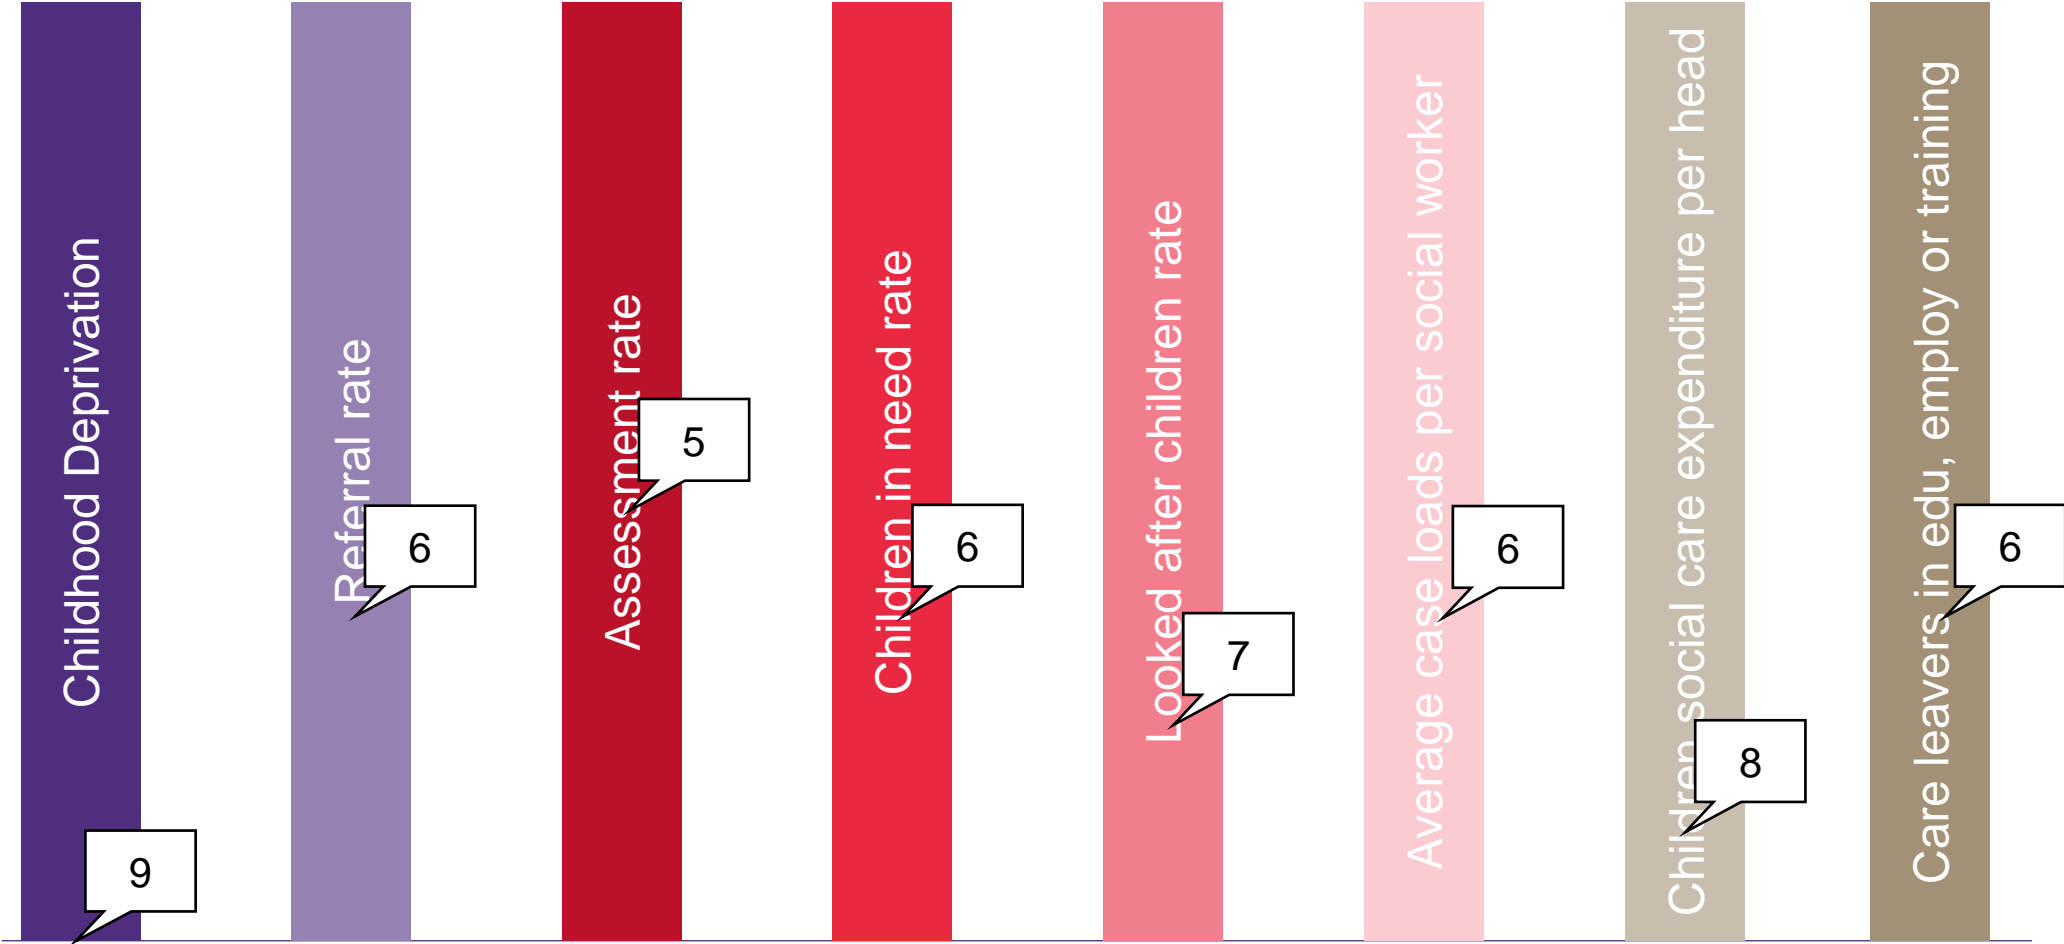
Childhood Deprivation

9

Referral rate

6

Assessment rate

5

Children in need rate

6

Looked after children rate

7

Average case loads per social worker

6

Children social care expenditure per head

8

Care leavers in edu, employ or training

6